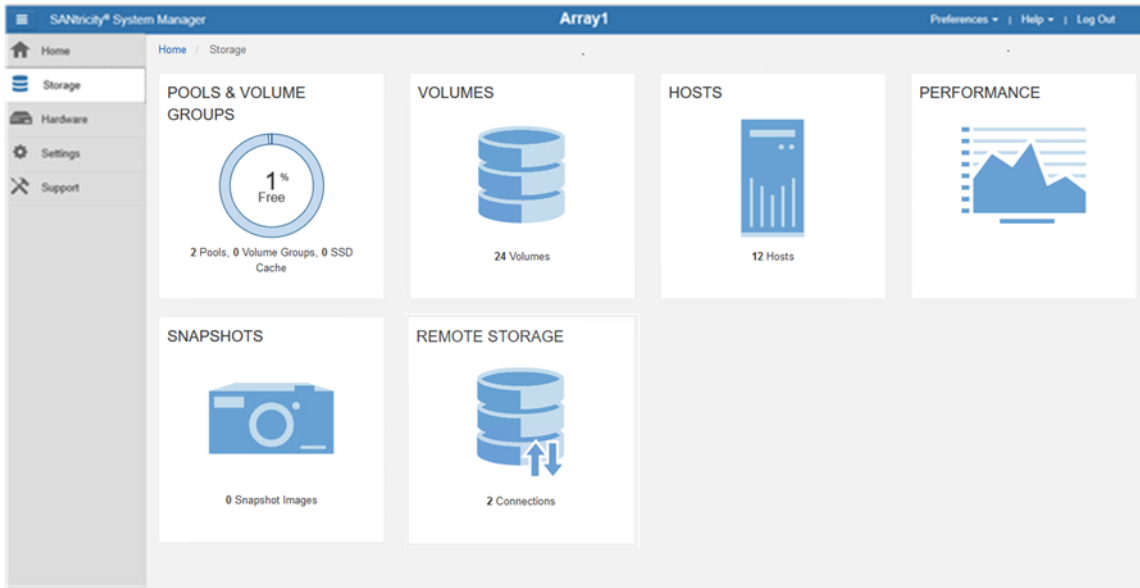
SANtricity® System Manager

Array1

Preferences ▾ | Help ▾ | Log Out

Home

Storage

Hardware

Settings

Support

Home / Storage

POOLS & VOLUME GROUPS

1 %
Free

2 Pools, 0 Volume Groups, 0 SSD Cache

VOLUMES

24 Volumes

HOSTS

12 Hosts

PERFORMANCE

SNAPSHOTS

0 Snapshot Images

REMOTE STORAGE

2 Connections